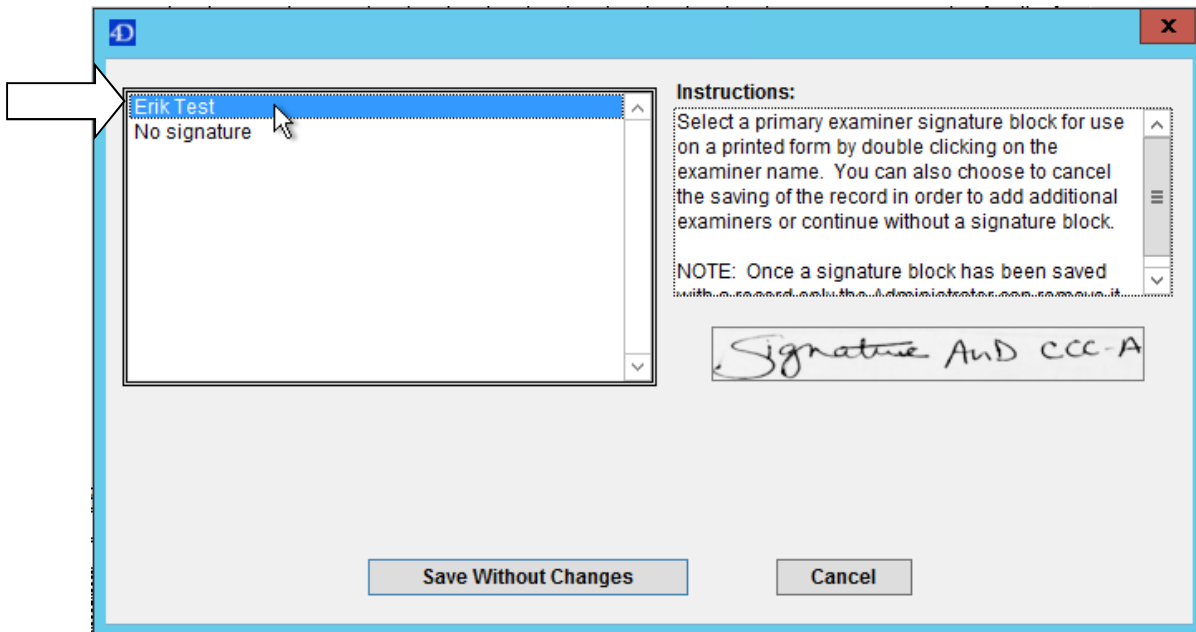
4D

x

Erik Test
No signature

Instructions:

Select a primary examiner signature block for use on a printed form by double clicking on the examiner name. You can also choose to cancel the saving of the record in order to add additional examiners or continue without a signature block.

NOTE: Once a signature block has been saved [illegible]

Signature AuD CCC-A

Save Without Changes

Cancel